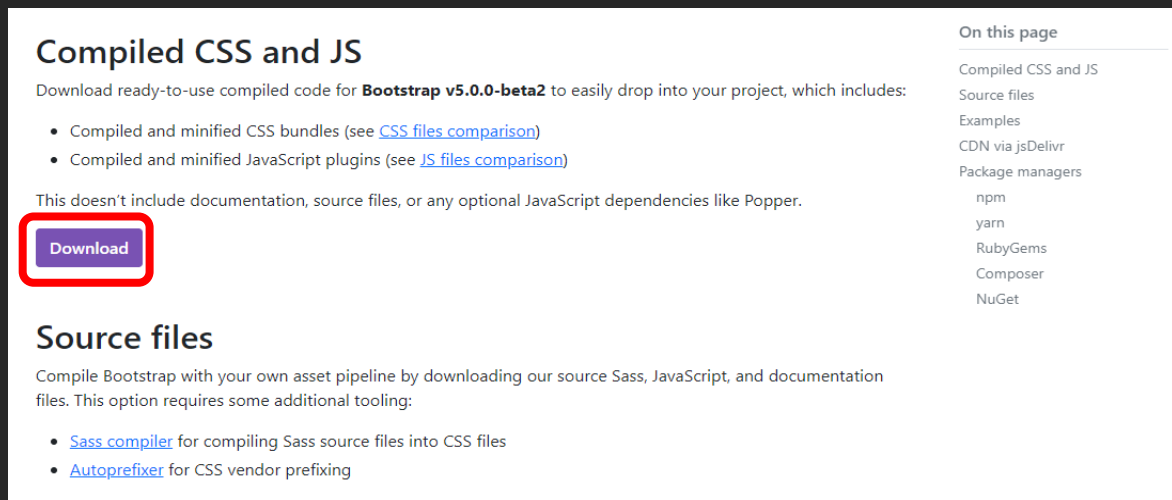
# Compiled CSS and JS

Download ready-to-use compiled code for **Bootstrap v5.0.0-beta2** to easily drop into your project, which includes:

- Compiled and minified CSS bundles (see CSS files comparison)
- Compiled and minified JavaScript plugins (see JS files comparison)

This doesn't include documentation, source files, or any optional JavaScript dependencies like Popper.

Download

# Source files

Compile Bootstrap with your own asset pipeline by downloading our source Sass, JavaScript, and documentation files. This option requires some additional tooling:

- Sass compiler for compiling Sass source files into CSS files
- Autoprefixer for CSS vendor prefixing

On this page

Compiled CSS and JS
Source files
Examples
CDN via jsDelivr
Package managers
npm
yarn
RubyGems
Composer
NuGet